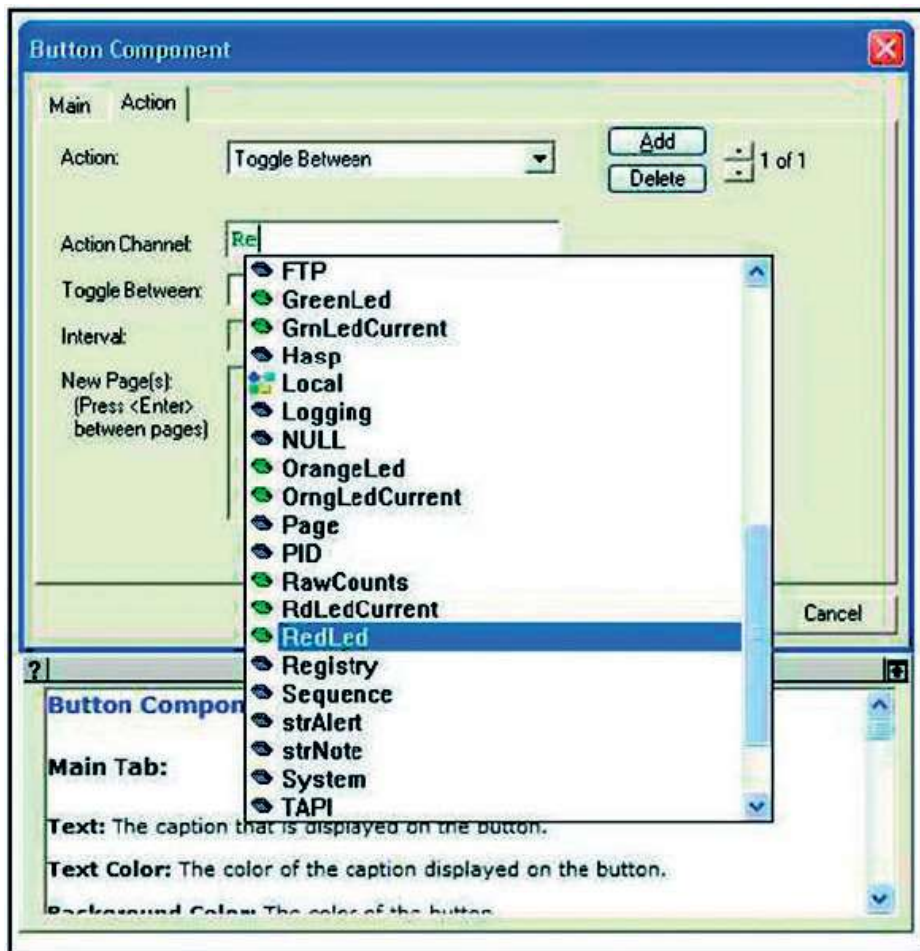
Button Component

Main Action

Action: Toggle Between

Add
Delete
1 of 1

Action Channel: Re

Toggle Between:

Interval:

New Page(s): (Press <Enter> between pages)

FTP
GreenLed
GrnLedCurrent
Hasp
Local
Logging
NULL
OrangeLed
OrngLedCurrent
Page
PID
RawCounts
RdLedCurrent
RedLed
Registry
Sequence
strAlert
strNote
System
TAPI

Cancel

?

Button Compon

Main Tab:

Text: The caption that is displayed on the button.

Text Color: The color of the caption displayed on the button.

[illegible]